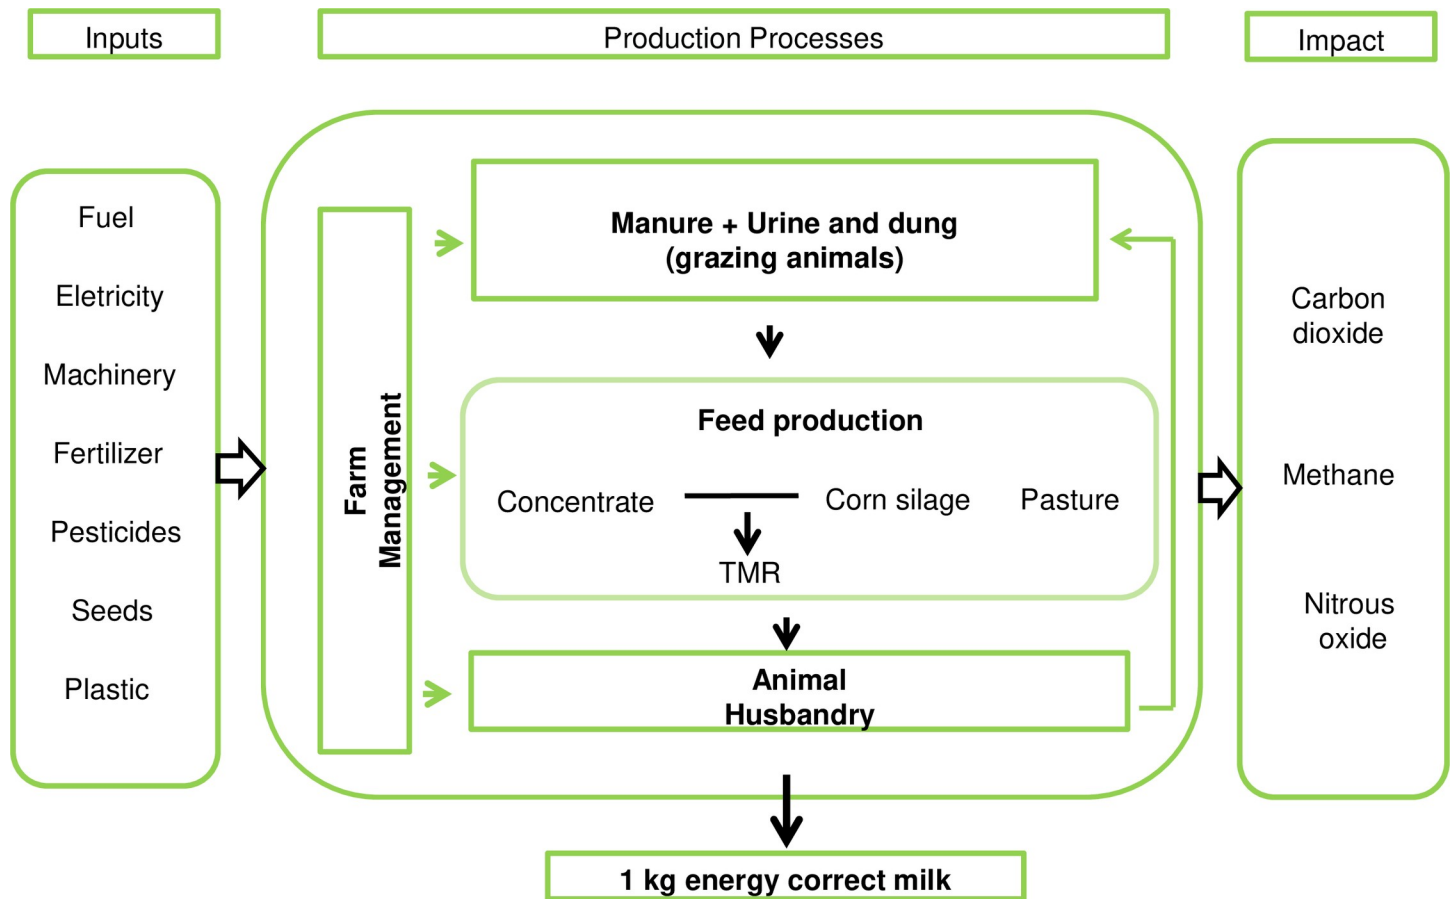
Inputs

Production Processes

Impact

Fuel

Eletricity

Machinery

Fertilizer

Pesticides

Seeds

Plastic

Farm Management

Manure + Urine and dung (grazing animals)

Feed production

Concentrate

Corn silage

Pasture

TMR

Animal Husbandry

1 kg energy correct milk

Carbon dioxide

Methane

Nitrous oxide